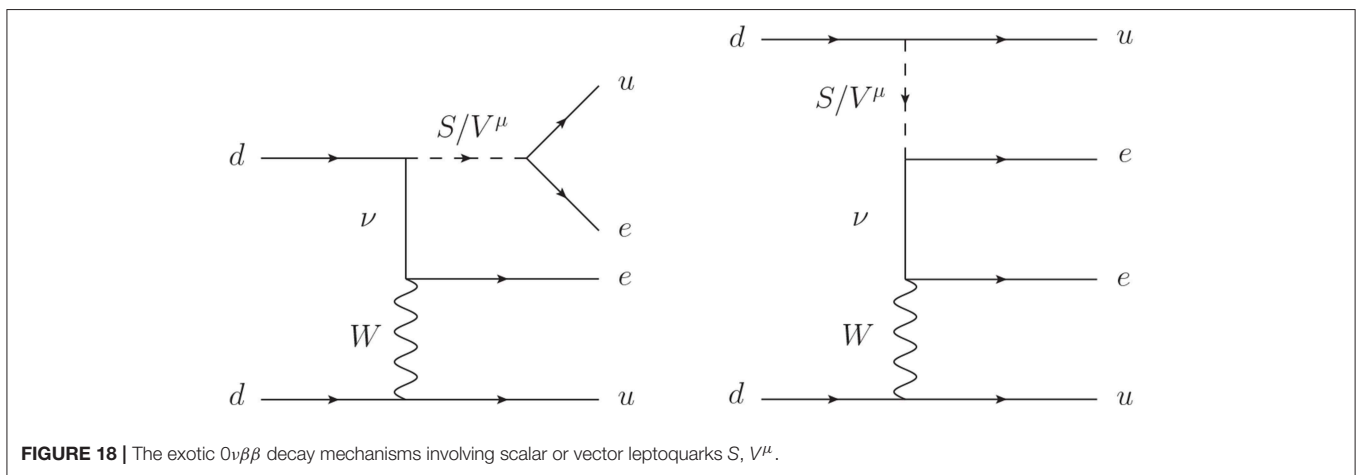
$d$

$S/V^\mu$

$u$

$e$

$\nu$

$e$

$W$

$d$

$u$

$d$

$u$

$S/V^\mu$

$e$

$\nu$

$e$

$W$

$d$

$u$

**FIGURE 18 |** The exotic $0\nu\beta\beta$ decay mechanisms involving scalar or vector leptoquarks $S$, $V^\mu$.